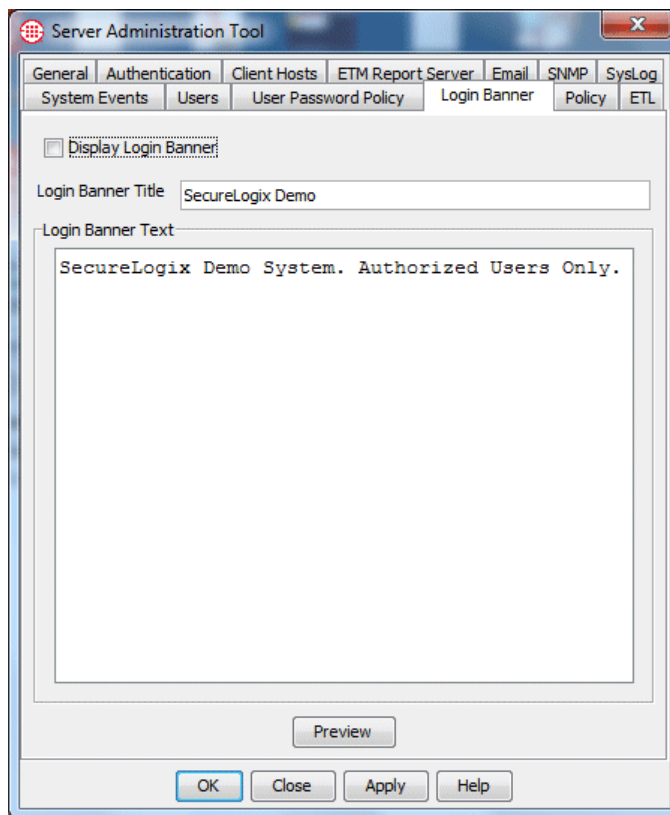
Server Administration Tool

General | Authentication | Client Hosts | ETM Report Server | Email | SNMP | SysLog
System Events | Users | User Password Policy | Login Banner | Policy | ETL

Display Login Banner

Login Banner Title SecureLogix Demo

Login Banner Text

SecureLogix Demo System. Authorized Users Only.

Preview

OK Close Apply Help